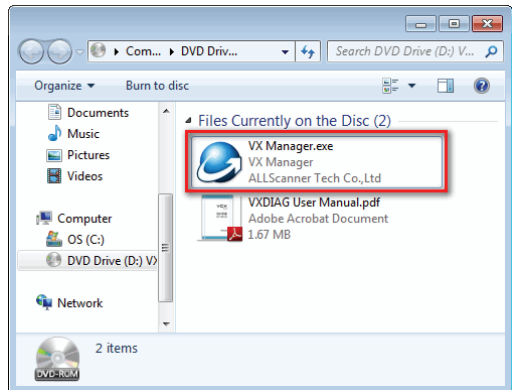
▸ Com... ▸ DVD Driv... ▸

Search DVD Drive (D:) V...

Organize ▾ Burn to disc

Documents
Music
Pictures
Videos

Computer
OS (C:)
DVD Drive (D:) V

Network

Files Currently on the Disc (2)

VX Manager.exe
VX Manager
ALLScanner Tech Co.,Ltd

VXDIAG User Manual.pdf
Adobe Acrobat Document
1.67 MB

2 items

DVD-ROM